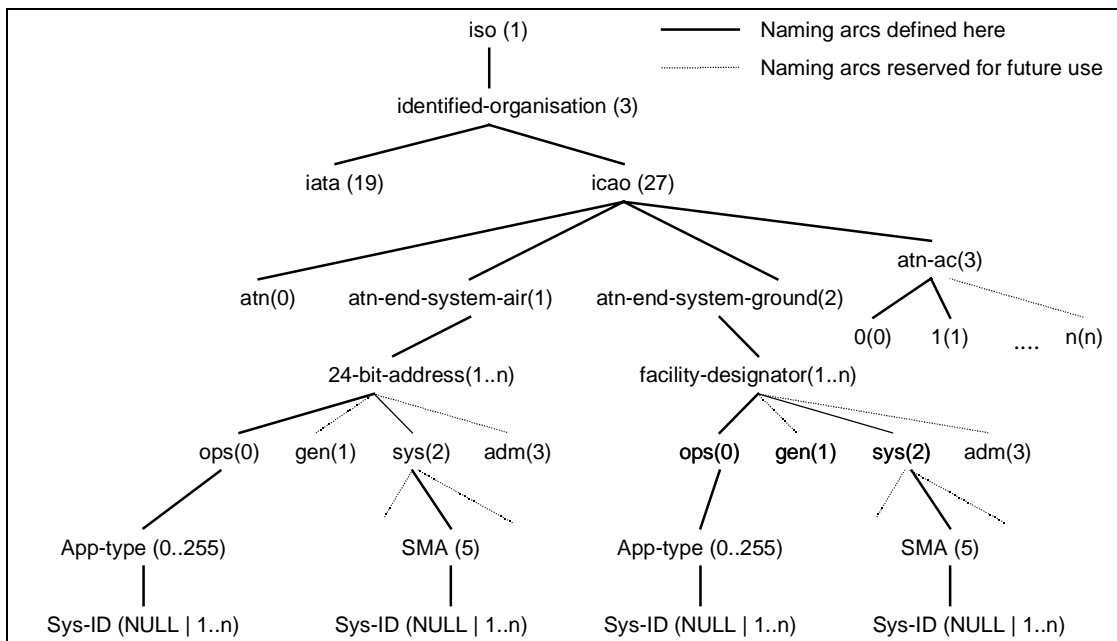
iso (1)

Naming arcs defined here

Naming arcs reserved for future use

identified-organisation (3)

iata (19)

icao (27)

atn(0)

atn-end-system-air(1)

atn-end-system-ground(2)

atn-ac(3)

0(0)

1(1)

....

n(n)

24-bit-address(1..n)

facility-designator(1..n)

ops(0)

gen(1)

sys(2)

adm(3)

ops(0)

gen(1)

sys(2)

adm(3)

App-type (0..255)

SMA (5)

App-type (0..255)

SMA (5)

Sys-ID (NULL | 1..n)

Sys-ID (NULL | 1..n)

Sys-ID (NULL | 1..n)

Sys-ID (NULL | 1..n)